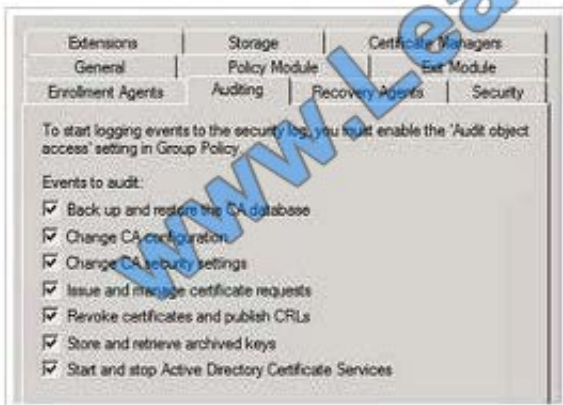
Extensions | Storage | Certificate Managers
General | Policy Module | Exit Module
Enrollment Agents | Auditing | Recovery Agents | Security

To start logging events to the security log, you must enable the 'Audit object access' setting in Group Policy.

Events to audit:

Back up and restore the CA database

Change CA configuration

Change CA security settings

Issue and manage certificate requests

Revoke certificates and publish CRLs

Store and retrieve archived keys

Start and stop Active Directory Certificate Services

www.Lea